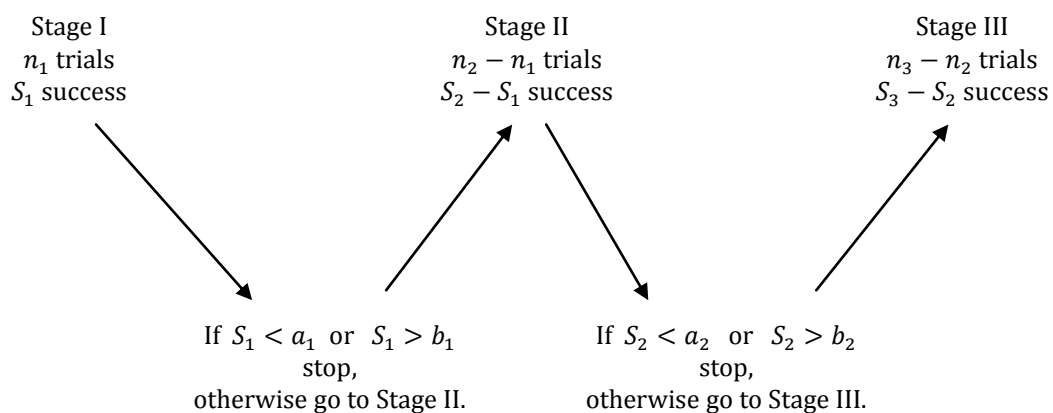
Stage I
$n_1$ trials
$S_1$ success

Stage II
$n_2 - n_1$ trials
$S_2 - S_1$ success

Stage III
$n_3 - n_2$ trials
$S_3 - S_2$ success

If $S_1 < a_1$ or $S_1 > b_1$
stop,
otherwise go to Stage II.

If $S_2 < a_2$ or $S_2 > b_2$
stop,
otherwise go to Stage III.